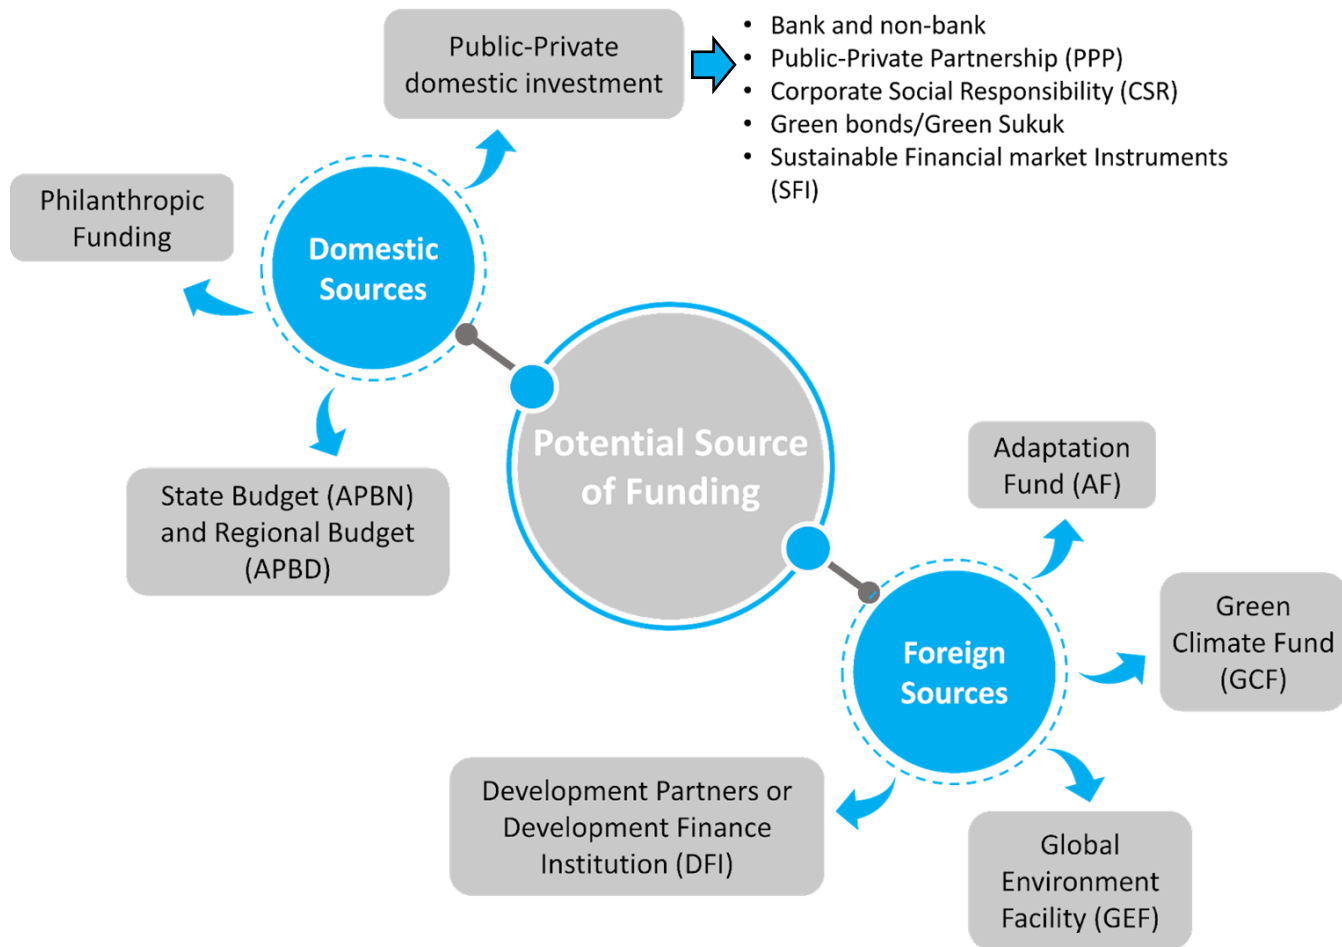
Public-Private domestic investment

- Bank and non-bank
- Public-Private Partnership (PPP)
- Corporate Social Responsibility (CSR)
- Green bonds/Green Sukuk
- Sustainable Financial market Instruments (SFI)

Philanthropic Funding

Domestic Sources

State Budget (APBN) and Regional Budget (APBD)

Potential Source of Funding

Adaptation Fund (AF)

Green Climate Fund (GCF)

Foreign Sources

Development Partners or Development Finance Institution (DFI)

Global Environment Facility (GEF)